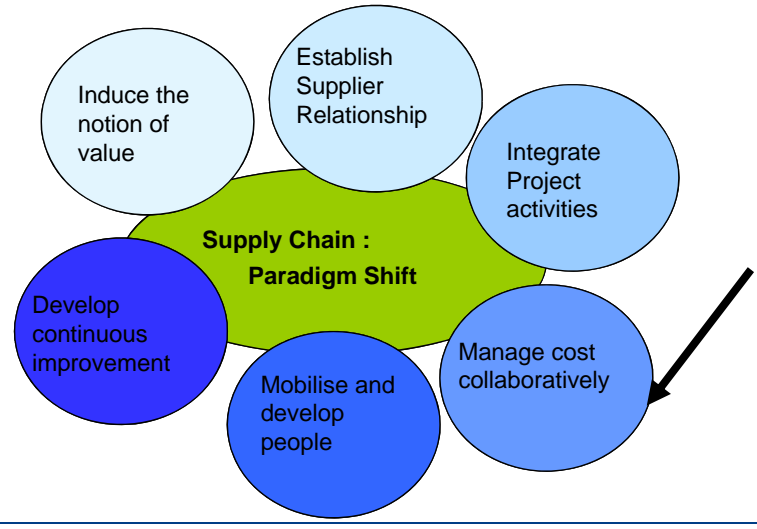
Induce the notion of value

Establish Supplier Relationship

Integrate Project activities

Supply Chain : Paradigm Shift

Develop continuous improvement

Manage cost collaboratively

Mobilise and develop people